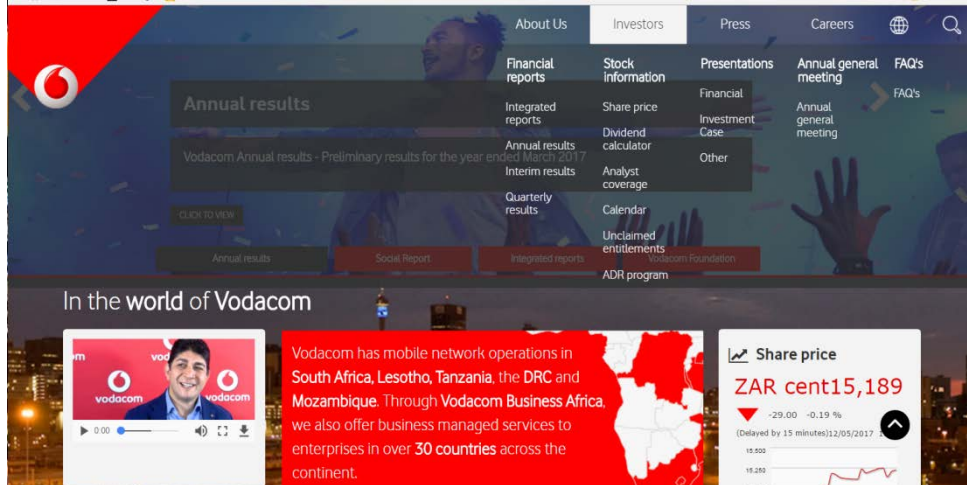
About Us Investors Press Careers

Financial reports
Integrated reports
Annual results
Interim results
Quarterly results

Stock information
Share price
Dividend calculator
Analyst coverage
Calendar
Unclaimed entitlements
ADR program

Presentations
Financial
Investment Case
Other

Annual general meeting
Annual general meeting

FAQ's
FAQ's

Annual results

Vodacom Annual results - Preliminary results for the year ended March 2017

CLICK TO VIEW

Annual results Social Report Integrated reports Vodacom Foundation

In the world of Vodacom

vodacom vodacom

0:00

Vodacom has mobile network operations in South Africa, Lesotho, Tanzania, the DRC and Mozambique. Through Vodacom Business Africa, we also offer business managed services to enterprises in over 30 countries across the continent.

Share price

ZAR cent15,189

-29.00 -0.19 %

(Delayed by 15 minutes)12/05/2017

15,500
15,250